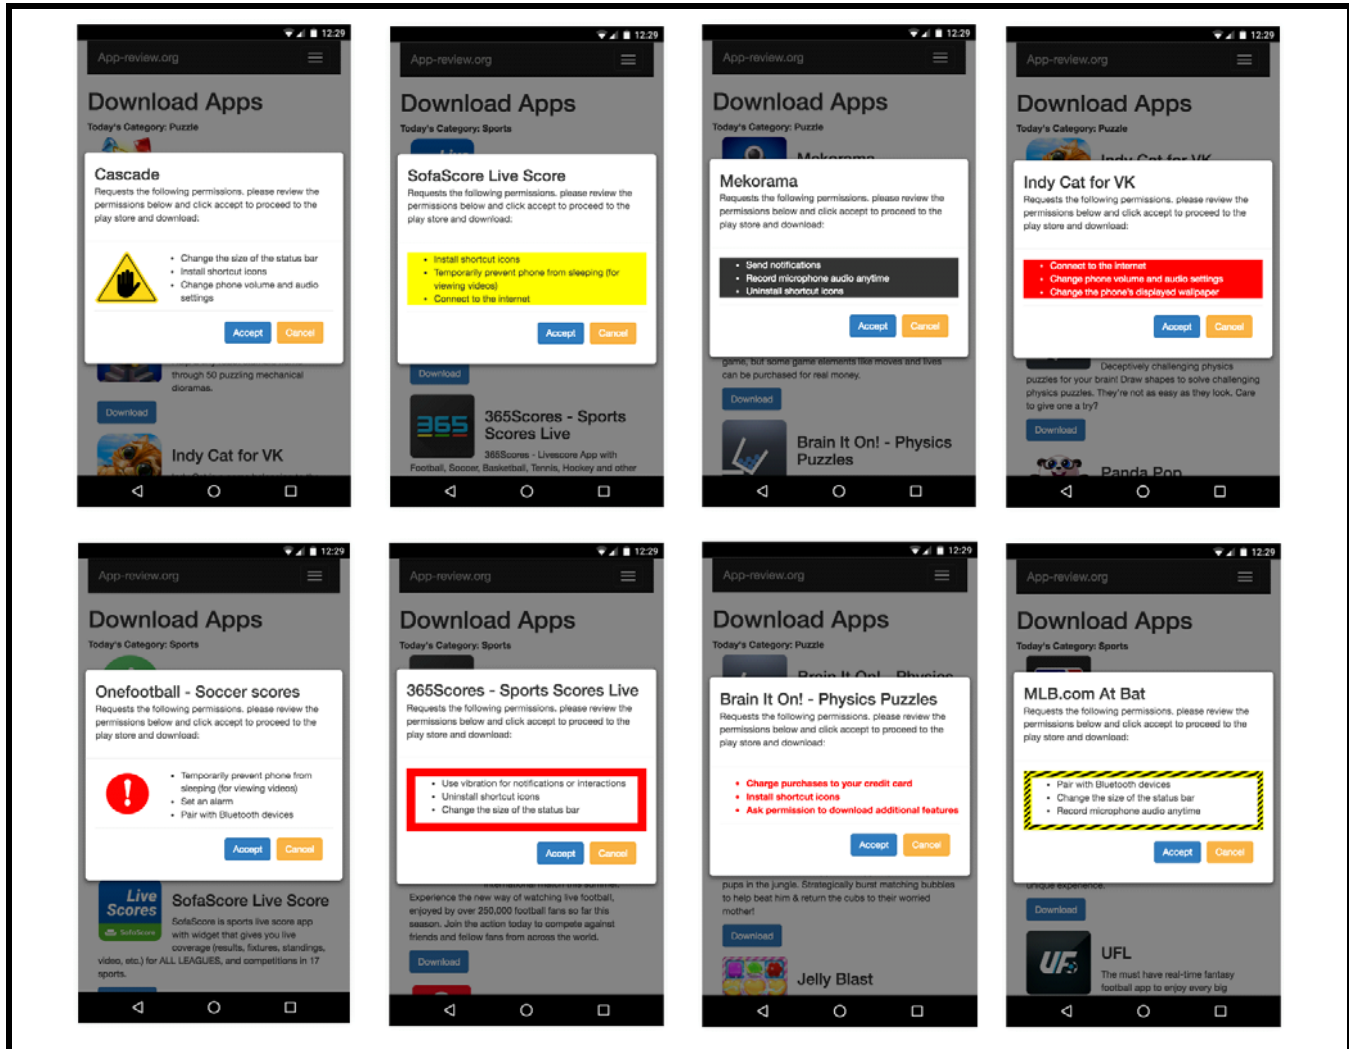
12:29

App-review.org

Download Apps

Today's Category: Puzzle

Cascade

Requests the following permissions. please review the permissions below and click accept to proceed to the play store and download:

- Change the size of the status bar
- Install shortcut icons
- Change phone volume and audio settings

Accept Cancel

through 50 puzzling mechanical dioramas.

Download

Indy Cat for VK

12:29

App-review.org

Download Apps

Today's Category: Sports

SofaScore Live Score

Requests the following permissions. please review the permissions below and click accept to proceed to the play store and download:

- Install shortcut icons
- Temporarily prevent phone from sleeping (for viewing videos)
- Connect to the internet

Accept Cancel

Download

365Scores - Sports Scores Live

365Scores - Livescore App with Football, Soccer, Basketball, Tennis, Hockey and other

12:29

App-review.org

Download Apps

Today's Category: Puzzle

Mekorama

Requests the following permissions. please review the permissions below and click accept to proceed to the play store and download:

- Send notifications
- Record microphone audio anytime
- Uninstall shortcut icons

Accept Cancel

game, but some game elements like moves and lives can be purchased for real money.

Download

Brain It On! - Physics Puzzles

12:29

App-review.org

Download Apps

Today's Category: Puzzle

Indy Cat for VK

Requests the following permissions. please review the permissions below and click accept to proceed to the play store and download:

- Connect to the internet
- Change phone volume and audio settings
- Change the phone's displayed wallpaper

Accept Cancel

Deceptively challenging physics puzzles for your brain! Draw shapes to solve challenging physics puzzles. They're not as easy as they look. Care to give one a try?

Download

Panda Pop

12:29

App-review.org

Download Apps

Today's Category: Sports

Onefootball - Soccer scores

Requests the following permissions. please review the permissions below and click accept to proceed to the play store and download:

- Temporarily prevent phone from sleeping (for viewing videos)
- Set an alarm
- Pair with Bluetooth devices

Accept Cancel

Live Scores

SofaScore Live Score

SofaScore is sports live score app with widget that gives you live coverage (results, fixtures, standings, video, etc.) for ALL LEAGUES, and competitions in 17 sports.

12:29

App-review.org

Download Apps

Today's Category: Sports

365Scores - Sports Scores Live

Requests the following permissions. please review the permissions below and click accept to proceed to the play store and download:

- Use vibration for notifications or interactions
- Uninstall shortcut icons
- Change the size of the status bar

Accept Cancel

Experience the new way of watching live football, enjoyed by over 250,000 football fans so far this season. Join the action today to compete against friends and fellow fans from across the world.

Download

12:29

App-review.org

Download Apps

Today's Category: Puzzle

Brain It On! - Physics Puzzles

Requests the following permissions. please review the permissions below and click accept to proceed to the play store and download:

- Charge purchases to your credit card
- Install shortcut icons
- Ask permission to download additional features

Accept Cancel

pups in the jungle. Strategically burst matching bubbles to help beat him & return the cubs to their worried mother!

Download

Jelly Blast

12:29

App-review.org

Download Apps

Today's Category: Sports

MLB.com At Bat

Requests the following permissions. please review the permissions below and click accept to proceed to the play store and download:

- Pair with Bluetooth devices
- Change the size of the status bar
- Record microphone audio anytime

Accept Cancel

unique experience.

Download

UFL

The must have real-time fantasy football app to enjoy every big